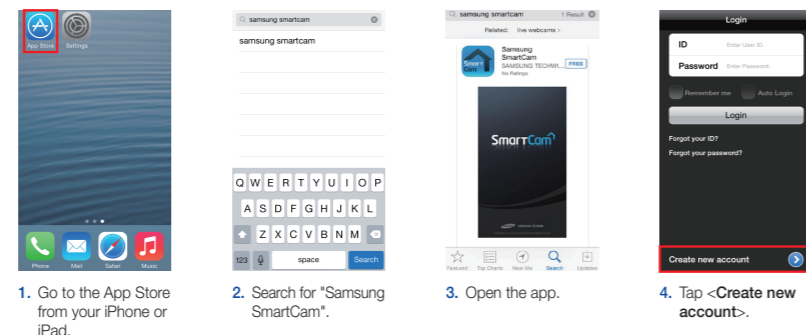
App Store

Settings

Phone Mail Safari Music

1. Go to the App Store from your iPhone or iPad.

samsung smartcam

samsung smartcam

Q W E R T Y U I O P

A S D F G H J K L

Z X C V B N M

123 space Search

2. Search for "Samsung SmartCam".

samsung smartcam 1 Result

Related: live webcams >

Samsung SmartCam SAMSUNG TECHWI... FREE No Ratings

SmartCam

SAMSUNG

Featured Top Charts Near Me Search Updates

3. Open the app.

Login

ID Enter User ID.

Password Enter Password.

Remember me Auto Login

Login

Forgot your ID?

Forgot your password?

Create new account

4. Tap <**Create new account**>.